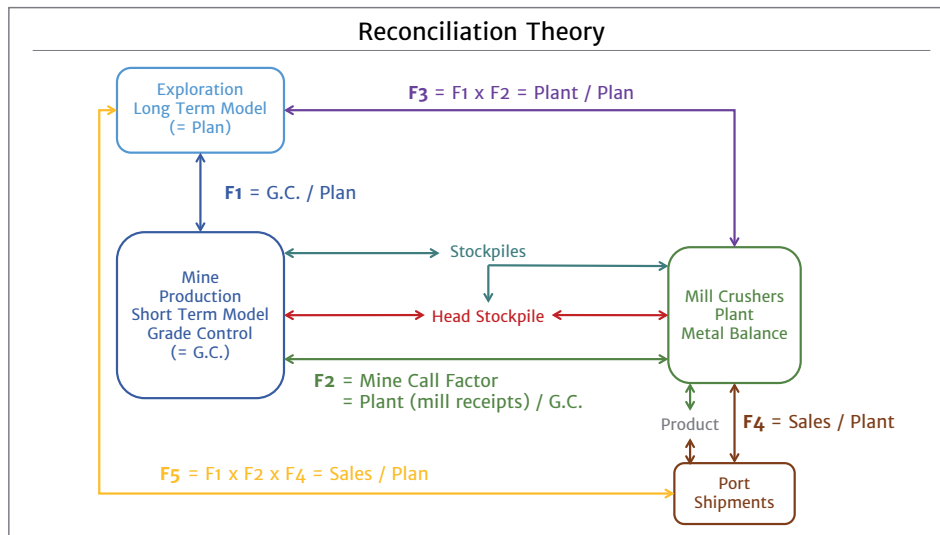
Reconciliation Theory

Exploration
Long Term Model
(= Plan)

F3 = F1 x F2 = Plant / Plan

F1 = G.C. / Plan

Mine
Production
Short Term Model
Grade Control
(= G.C.)

Stockpiles

Head Stockpile

Mill Crushers
Plant
Metal Balance

F2 = Mine Call Factor
= Plant (mill receipts) / G.C.

Product

F4 = Sales / Plant

F5 = F1 x F2 x F4 = Sales / Plan

Port
Shipments